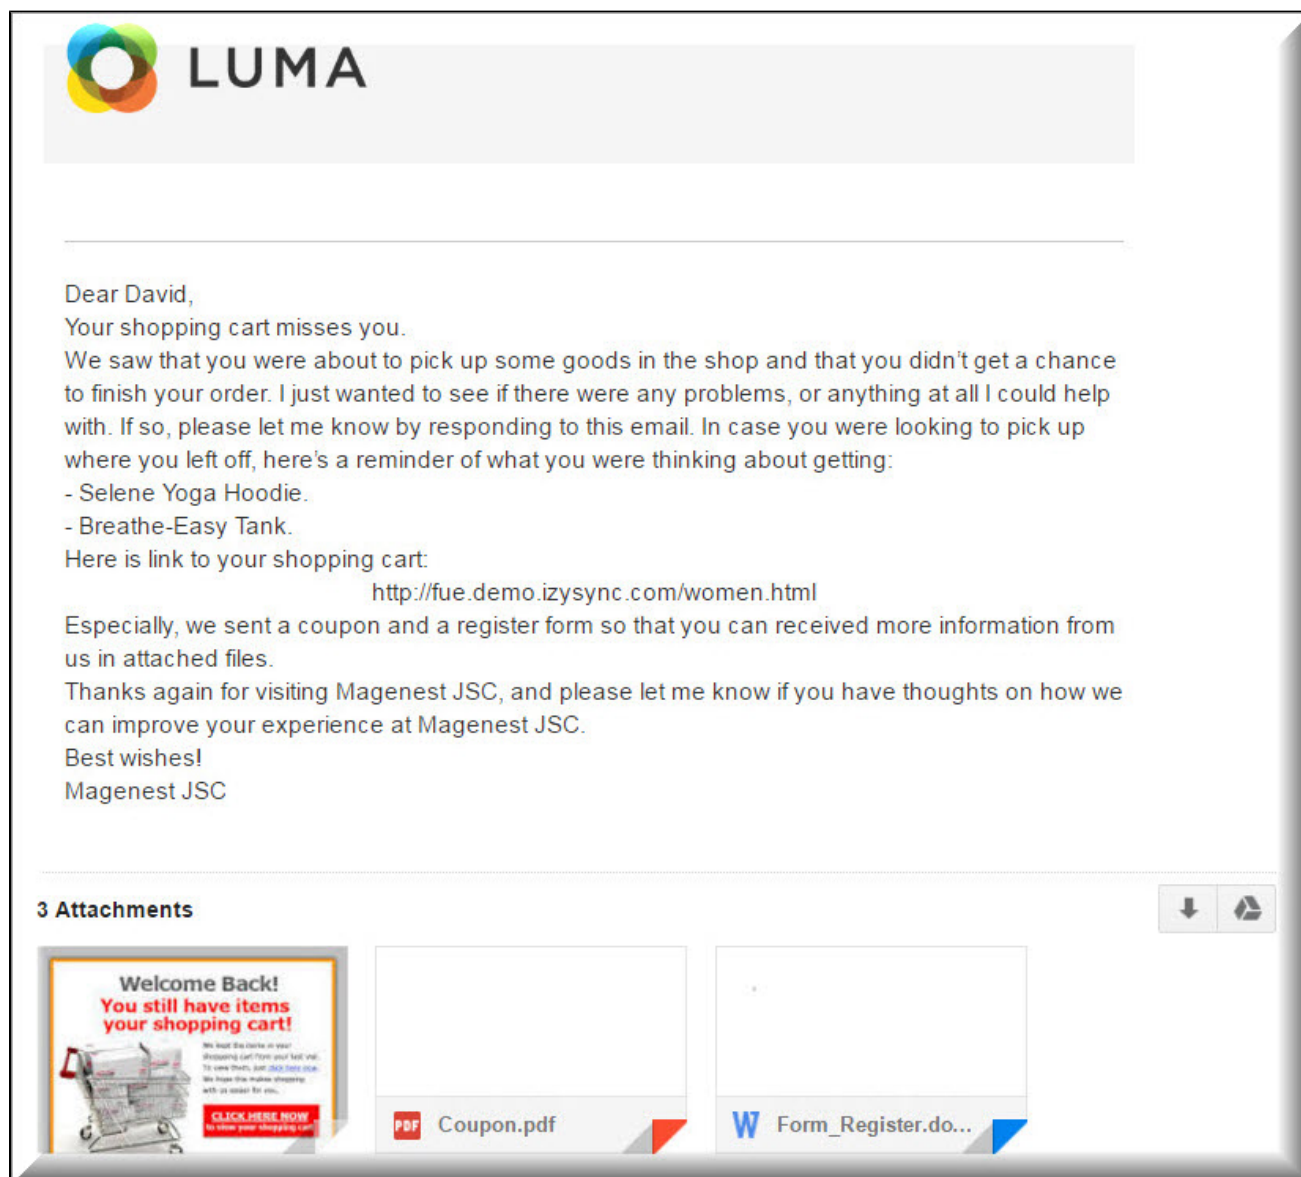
LUMA

Dear David,
Your shopping cart misses you.
We saw that you were about to pick up some goods in the shop and that you didn't get a chance to finish your order. I just wanted to see if there were any problems, or anything at all I could help with. If so, please let me know by responding to this email. In case you were looking to pick up where you left off, here's a reminder of what you were thinking about getting:
- Selene Yoga Hoodie.
- Breathe-Easy Tank.
Here is link to your shopping cart:
http://fue.demo.izysync.com/women.html
Especially, we sent a coupon and a register form so that you can received more information from us in attached files.
Thanks again for visiting Magenest JSC, and please let me know if you have thoughts on how we can improve your experience at Magenest JSC.
Best wishes!
Magenest JSC

3 Attachments

Welcome Back!
You still have items your shopping cart!
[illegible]
CLICK HERE NOW
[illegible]

PDF Coupon.pdf

W Form_Register.do...